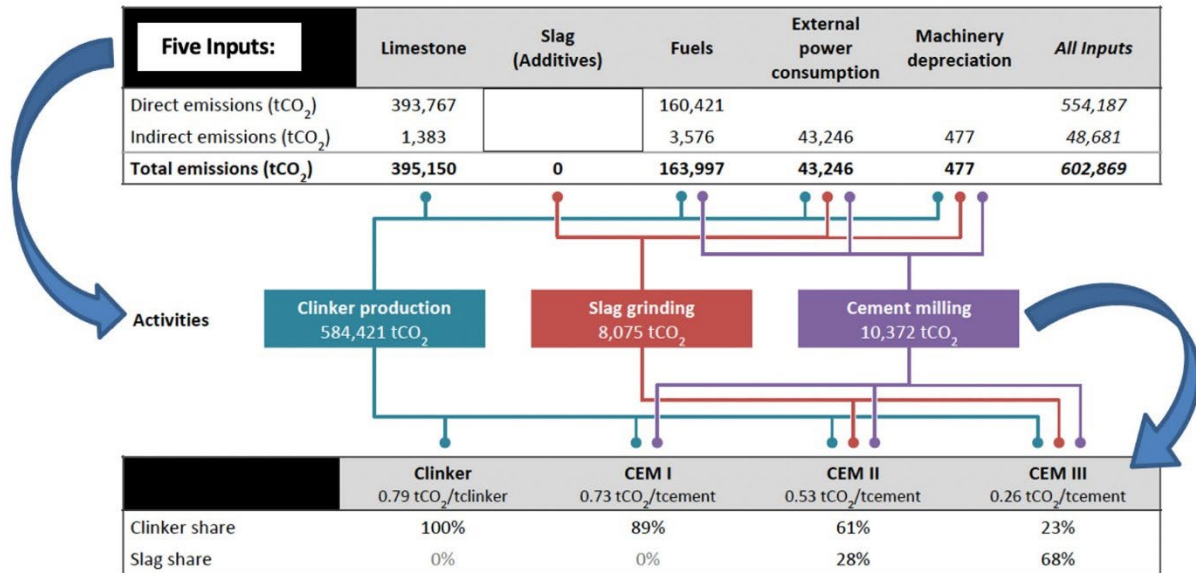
| Five Inputs: | Limestone | Slag (Additives) | Fuels | External power consumption | Machinery depreciation | All Inputs |
|---|---|---|---|---|---|---|
| Direct emissions ($tCO_2$) | 393,767 | | 160,421 | | | 554,187 |
| Indirect emissions ($tCO_2$) | 1,383 | | 3,576 | 43,246 | 477 | 48,681 |
| Total emissions ($tCO_2$) | 395,150 | 0 | 163,997 | 43,246 | 477 | 602,869 |

Activities

Clinker production
584,421 $tCO_2$

Slag grinding
8,075 $tCO_2$

Cement milling
10,372 $tCO_2$

| | Clinker 0.79 $tCO_2$/tclinker | CEM I 0.73 $tCO_2$/tcement | CEM II 0.53 $tCO_2$/tcement | CEM III 0.26 $tCO_2$/tcement |
|---|---|---|---|---|
| Clinker share | 100% | 89% | 61% | 23% |
| Slag share | 0% | 0% | 28% | 68% |